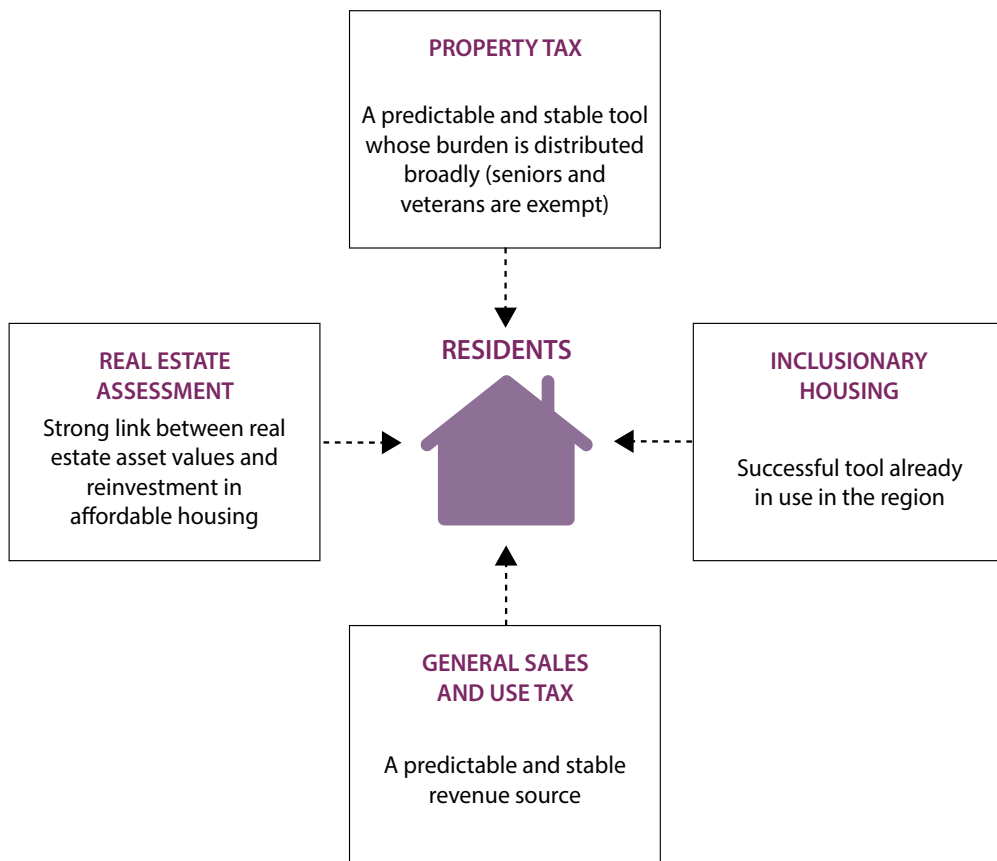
PROPERTY TAX

A predictable and stable tool whose burden is distributed broadly (seniors and veterans are exempt)

REAL ESTATE ASSESSMENT

Strong link between real estate asset values and reinvestment in affordable housing

RESIDENTS

INCLUSIONARY HOUSING

Successful tool already in use in the region

GENERAL SALES AND USE TAX

A predictable and stable revenue source